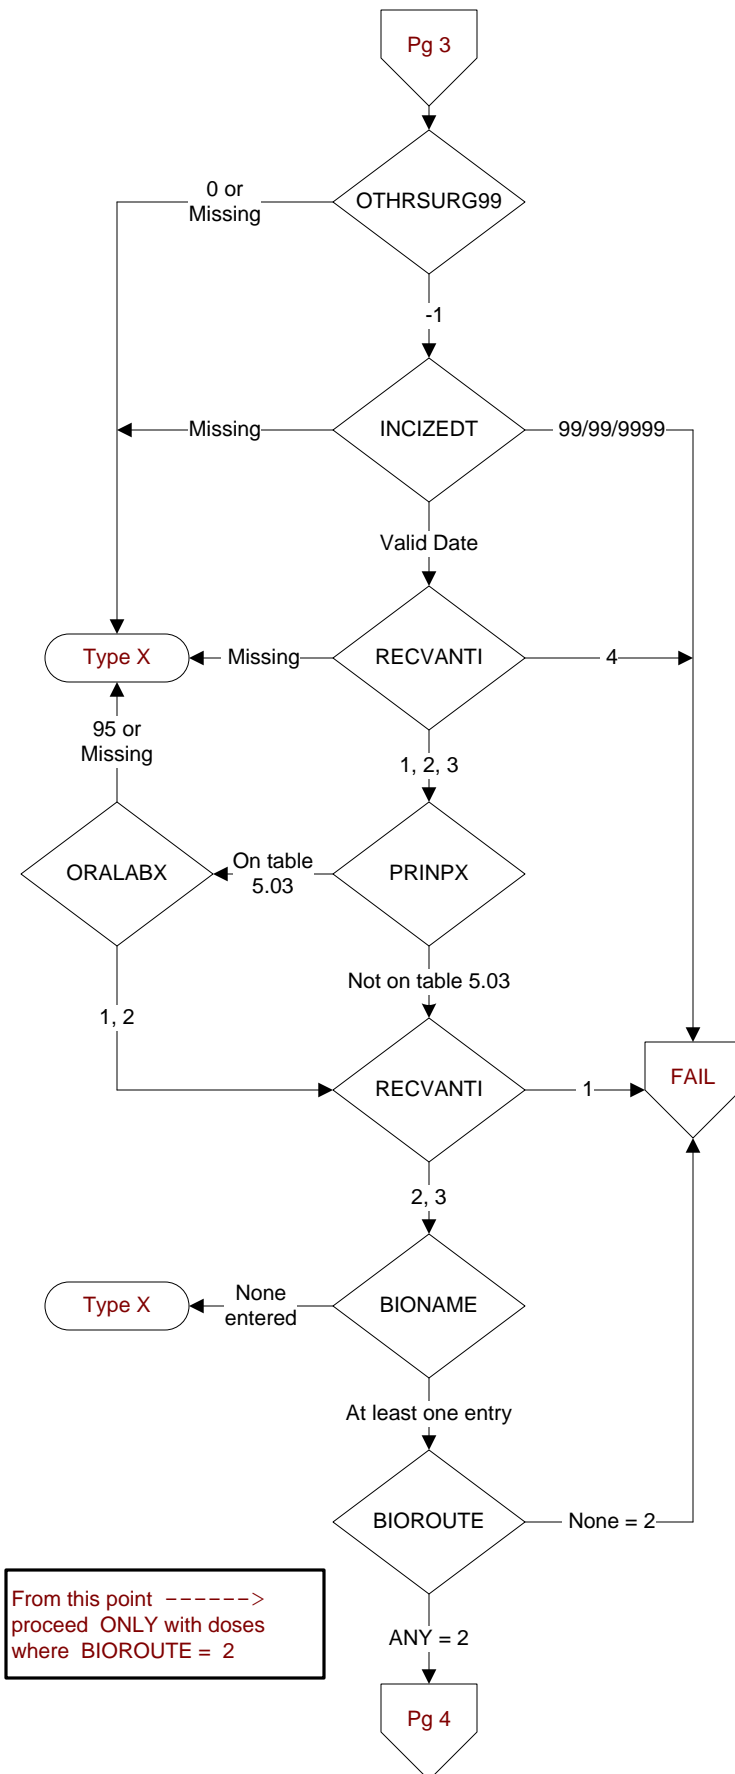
Pg 3

OTHRSURG99

0 or Missing

-1

INCIZEDT

Missing

99/99/9999

Valid Date

Type X

Missing

RECVANTI

4

95 or Missing

1, 2, 3

ORALABX

On table 5.03

PRINPX

Not on table 5.03

1, 2

RECVANTI

1

FAIL

2, 3

Type X

None entered

BIONAME

At least one entry

BIOROUTE

None = 2

From this point ------> proceed ONLY with doses where BIOROUTE = 2

ANY = 2

Pg 4